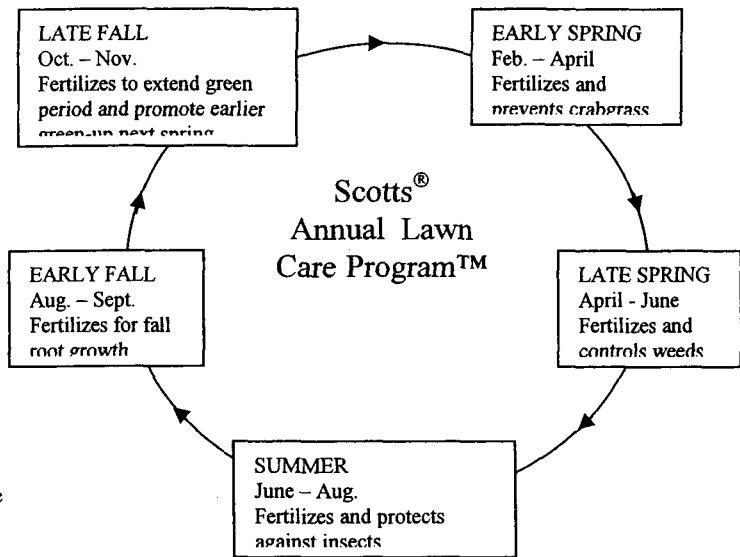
LATE FALL
Oct. – Nov.
Fertilizes to extend green period and promote earlier green-up next spring

EARLY SPRING
Feb. – April
Fertilizes and prevents crabgrass

Scotts®
Annual Lawn
Care Program™

EARLY FALL
Aug. – Sept.
Fertilizes for fall root growth

LATE SPRING
April - June
Fertilizes and controls weeds

SUMMER
June – Aug.
Fertilizes and protects against insects